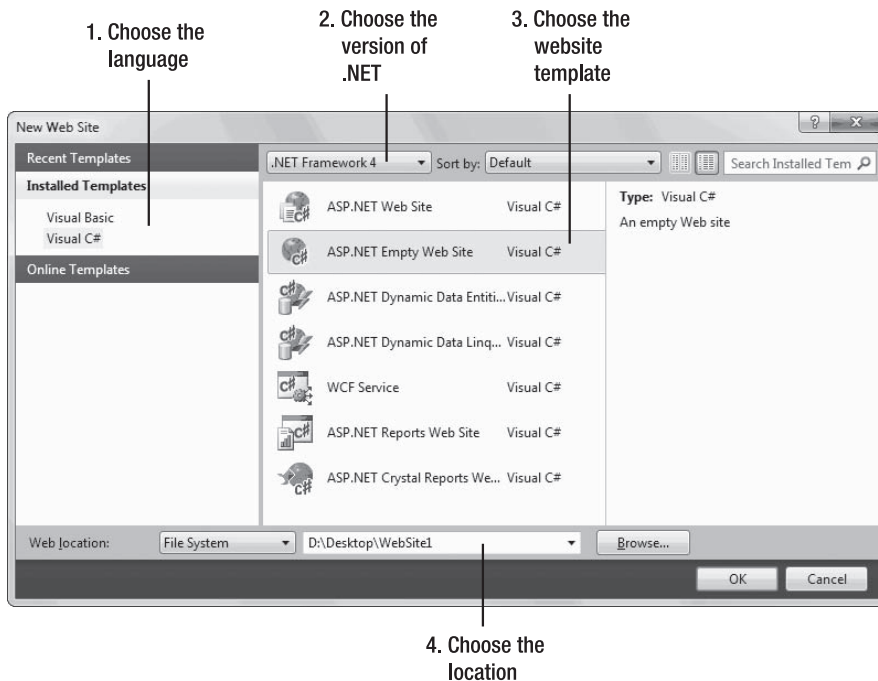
1. Choose the language

2. Choose the version of .NET

3. Choose the website template

New Web Site

? X

Recent Templates

Installed Templates

Visual Basic

Visual C#

Online Templates

.NET Framework 4

Sort by: Default

Search Installed Tem

ASP.NET Web Site Visual C#

ASP.NET Empty Web Site Visual C#

ASP.NET Dynamic Data Entiti... Visual C#

ASP.NET Dynamic Data Linq... Visual C#

WCF Service Visual C#

ASP.NET Reports Web Site Visual C#

ASP.NET Crystal Reports We... Visual C#

Type: Visual C#

An empty Web site

Web location: File System D:\Desktop\WebSite1 Browse...

OK Cancel

4. Choose the location